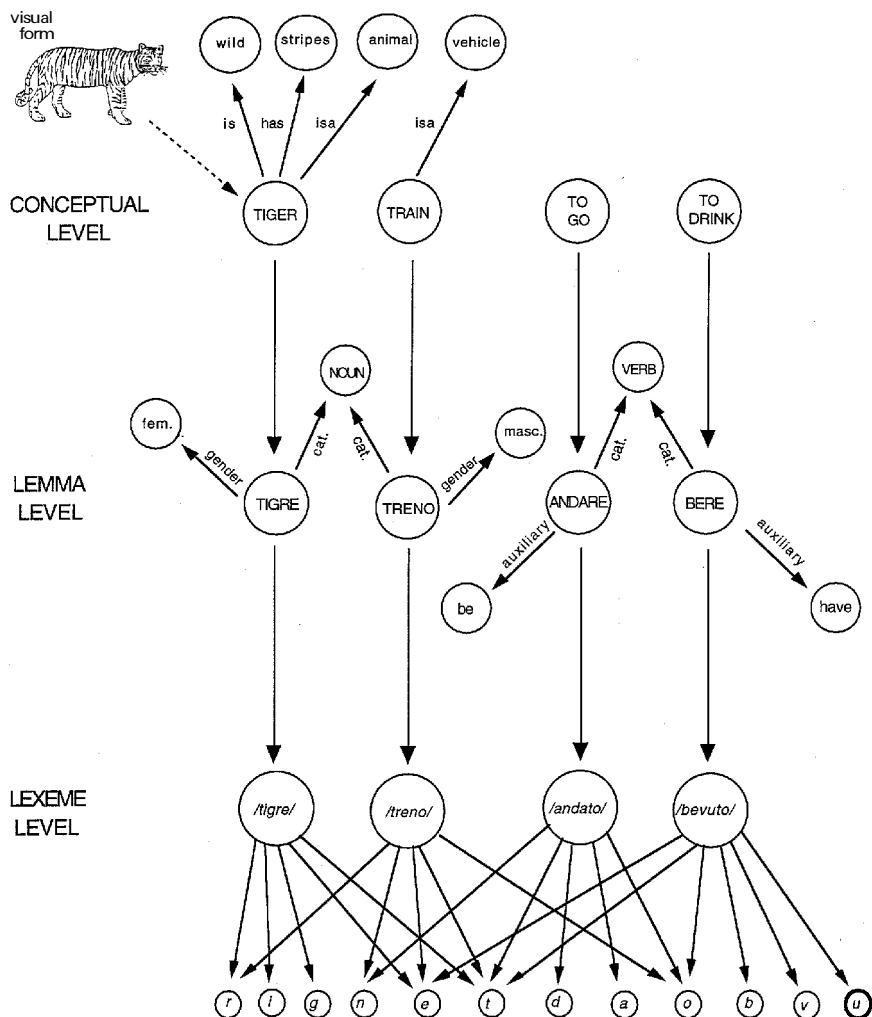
visual form

wild
stripes
animal
vehicle

is
has
isa
isa

CONCEPTUAL LEVEL

TIGER
TRAIN
TO GO
TO DRINK

NOUN
VERB
fem.
masc.

gender
cat.
cat.
gender
cat.
cat.

LEMMA LEVEL

TIGRE
TRENO
ANDARE
BERE

auxiliary
auxiliary
be
have

LEXEME LEVEL

/tigre/
/treno/
/andato/
/bevuto/

r
i
g
n
e
t
d
a
o
b
v
u